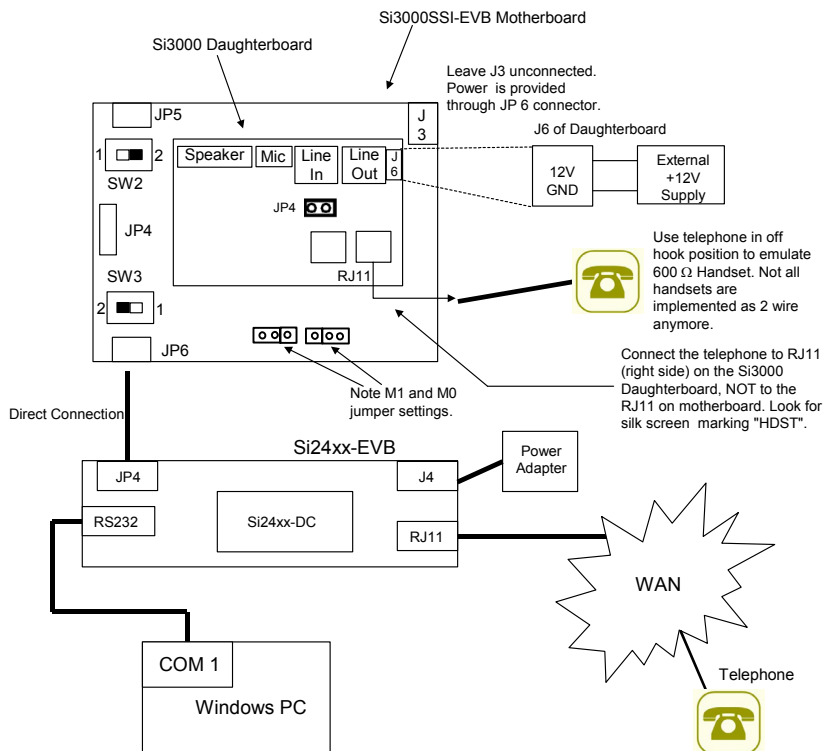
Si3000SSI-EVB Motherboard

Si3000 Daughterboard

Leave J3 unconnected. Power is provided through JP 6 connector.

JP5

J 3

J6 of Daughterboard

1 2

SW2

Speaker

Mic

Line In

Line Out

J 6

12V GND

External +12V Supply

JP4

JP4

SW3

2 1

RJ11

Use telephone in off hook position to emulate 600 Ω Handset. Not all handsets are implemented as 2 wire anymore.

JP6

Connect the telephone to RJ11 (right side) on the Si3000 Daughterboard, NOT to the RJ11 on motherboard. Look for silk screen marking "HDST".

Note M1 and M0 jumper settings.

Direct Connection

Si24xx-EVB

JP4

J4

Power Adapter

RS232

Si24xx-DC

RJ11

WAN

COM 1

Windows PC

Telephone